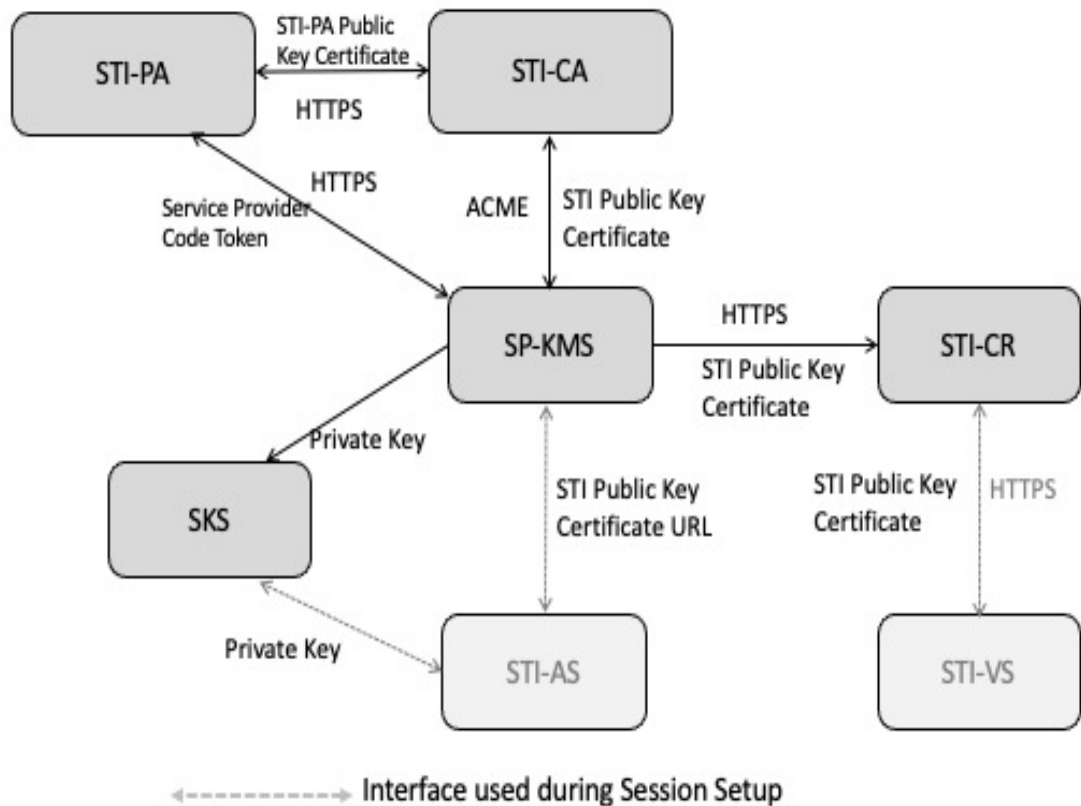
STI-PA

STI-PA Public Key Certificate

HTTPS

STI-CA

HTTPS

Service Provider Code Token

ACME

STI Public Key Certificate

SP-KMS

HTTPS

STI Public Key Certificate

STI-CR

Private Key

SKS

STI Public Key Certificate URL

STI Public Key Certificate

HTTPS

Private Key

STI-AS

STI-VS

Interface used during Session Setup